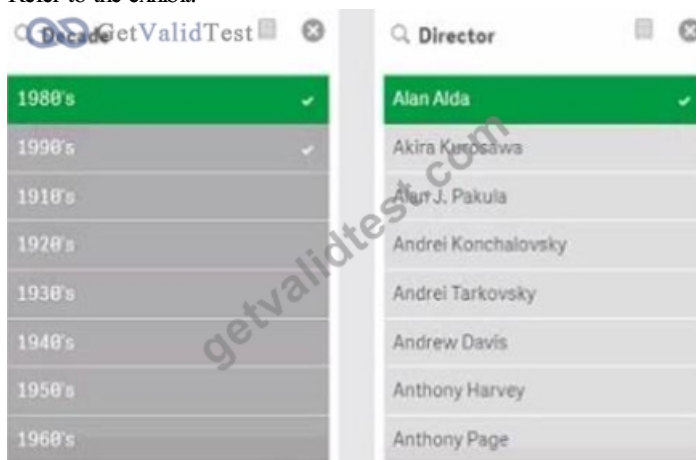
Refer to the exhibit.

Decade GetValidTest

1980's
1990's
1910's
1920's
1930's
1940's
1950's
1960's

Director

Alan Alda
Akira Kurosawa
Alan J. Pakula
Andrei Konchalovsky
Andrei Tarkovsky
Andrew Davis
Anthony Harvey
Anthony Page

getvalidtest.com